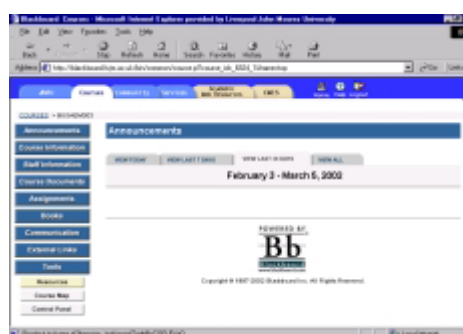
Blackboard Courses - Microsoft Internet Explorer provided by Liverpool John Moores University

File Edit View Favorites Tools Help

Back Stop Refresh Home Search Favorites History Mail Print

Address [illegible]

Go Links

Courses Community Services Academic Web Resources LMU

COURSES > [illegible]

Announcements

Announcements

Course Information

Staff Information

Course Documents

Assignments

Books

Communication

External Links

Tools

Resources

Course Map

Control Panel

VIEW TODAY VIEW LAST 7 DAYS VIEW LAST 30 DAYS VIEW ALL

February 3 - March 5, 2002

POWERED BY

Bb

Copyright © 1997-2002 Blackboard Inc. All Rights Reserved.

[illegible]